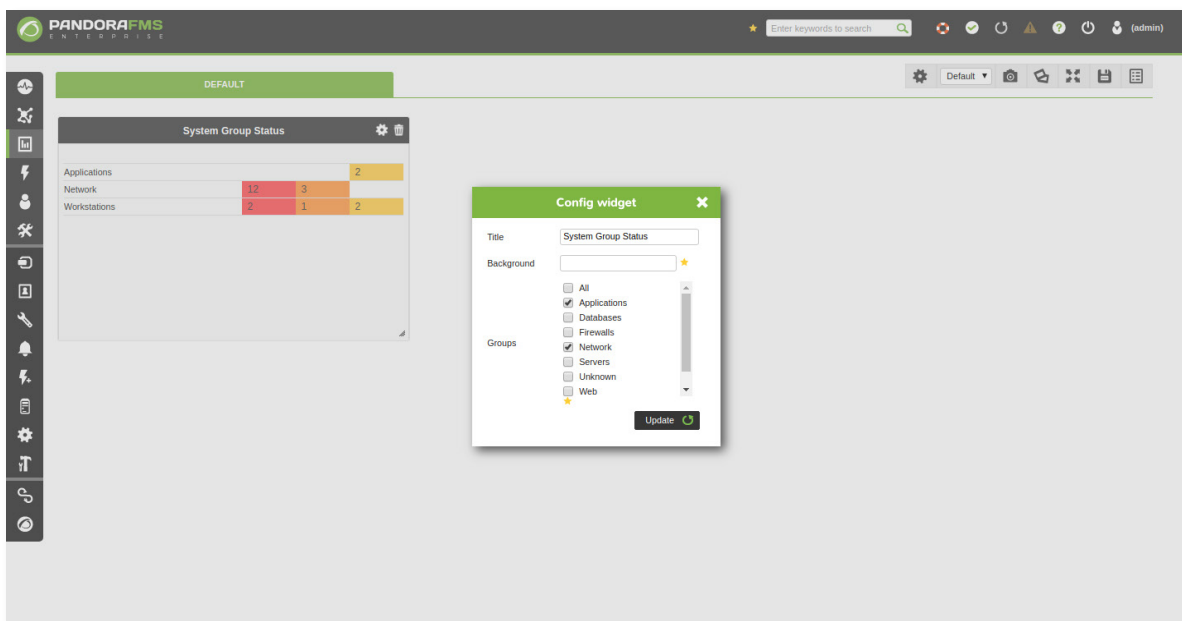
PANDORAFMS
ENTERPRISE

Enter keywords to search

(admin)

DEFAULT

Default ▾

System Group Status

| Applications | | | 2 |
|---|---|---|---|
| Network | 12 | 3 | |
| Workstations | 2 | 1 | 2 |

Config widget

Title
System Group Status

Background

Groups
All
Applications
Databases
Firewalls
Network
Servers
Unknown
Web

Update